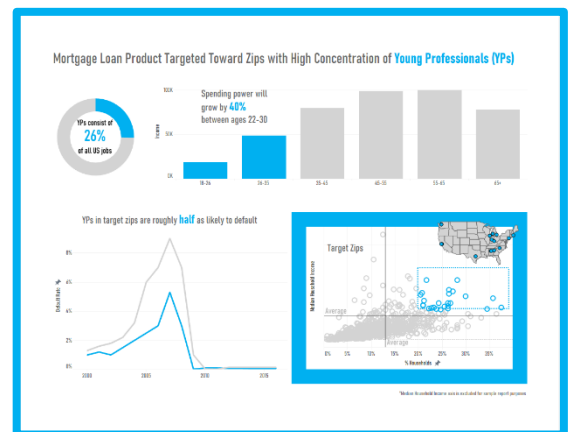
Mortgage Loan Product Targeted Toward Zips with High Concentration of Young Professionals (YPs)

YPs consist of
26%
of all US jobs

Spending power will grow by 40% between ages 22-30

100K
50K
0K
Income

18-24
25-34
35-44
45-54
55-64
65+

YPs in target zips are roughly half as likely to default

8%
6%
4%
2%
0%
Default Rate %

2000
2005
2010
2015

Target Zips

Median Household Income

Average

Average

0%
5%
10%
15%
20%
25%
30%
35%
% Households

*Median Household Income was simulated for sample report purposes